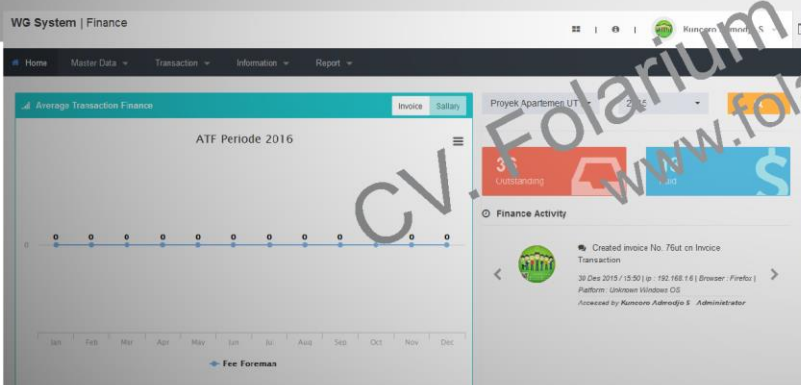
WG System | Finance

Kuncoro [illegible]modj S

Home Master Data Transaction Information Report

Average Transaction Finance

Invoice Sallary

ATF Periode 2016

0 0 0 0 0 0 0 0 0 0 0 0

0

Jan Feb Mar Apr May Jun Jul Aug Sep Oct Nov Dec

Fee Foreman

Proyek Apartemen UT

3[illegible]
Outstanding

Paid

Finance Activity

Created invoice No. 76ut on Invoice Transaction

30 Des 2015 / 15:50 | ip : 192.168.1.6 | Browser : Firefox | Platform : Unknown Windows OS

Accessed by Kuncoro Adirodjo S Administrator

CV. Folarium
www.fol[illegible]